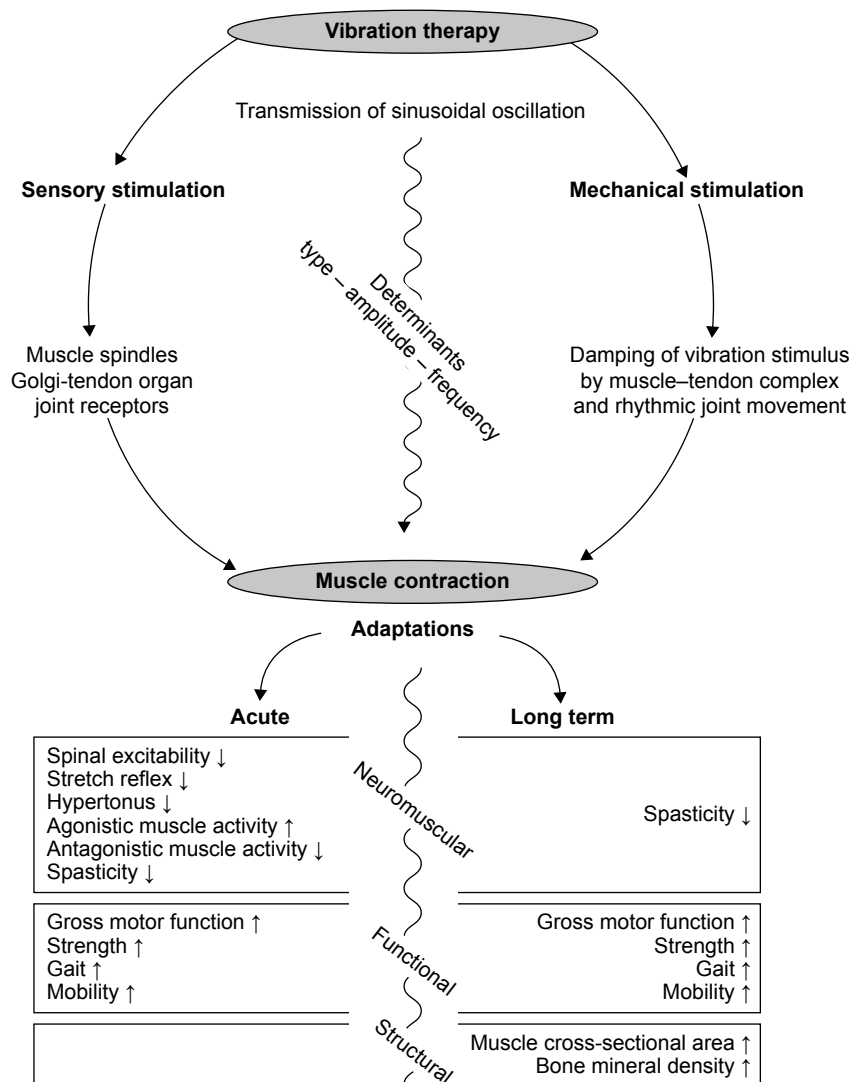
Vibration therapy

Transmission of sinusoidal oscillation

Sensory stimulation

Mechanical stimulation

Determinants
type – amplitude – frequency

Muscle spindles
Golgi-tendon organ
joint receptors

Damping of vibration stimulus
by muscle–tendon complex
and rhythmic joint movement

Muscle contraction

Adaptations

Acute

Long term

Spinal excitability ↓
Stretch reflex ↓
Hypertonus ↓
Agonistic muscle activity ↑
Antagonistic muscle activity ↓
Spasticity ↓

Neuromuscular

Spasticity ↓

Gross motor function ↑
Strength ↑
Gait ↑
Mobility ↑

Functional

Gross motor function ↑
Strength ↑
Gait ↑
Mobility ↑

Structural

Muscle cross-sectional area ↑
Bone mineral density ↑